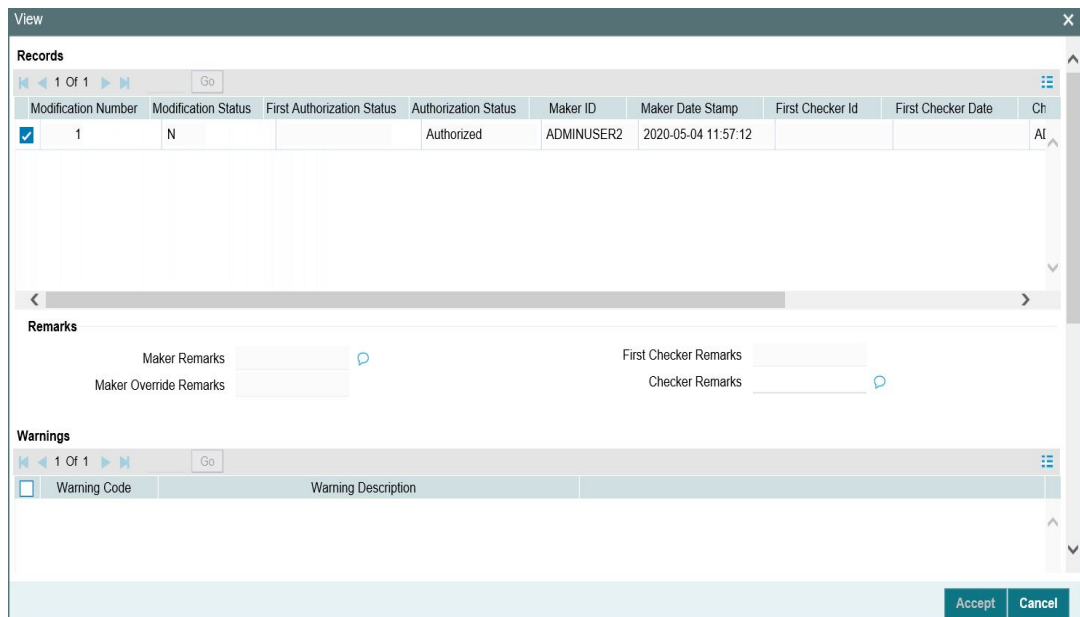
View

Records

1 Of 1 Go

| Modification Number | Modification Status | First Authorization Status | Authorization Status | Maker ID | Maker Date Stamp | First Checker Id | First Checker Date | Ch |
|---|---|---|---|---|---|---|---|---|
| 1 | N | | Authorized | ADMINUSER2 | 2020-05-04 11:57:12 | | | AI |

Remarks

Maker Remarks

Maker Override Remarks

First Checker Remarks

Checker Remarks

Warnings

1 Of 1 Go

| Warning Code | Warning Description |
|---|---|

Accept Cancel